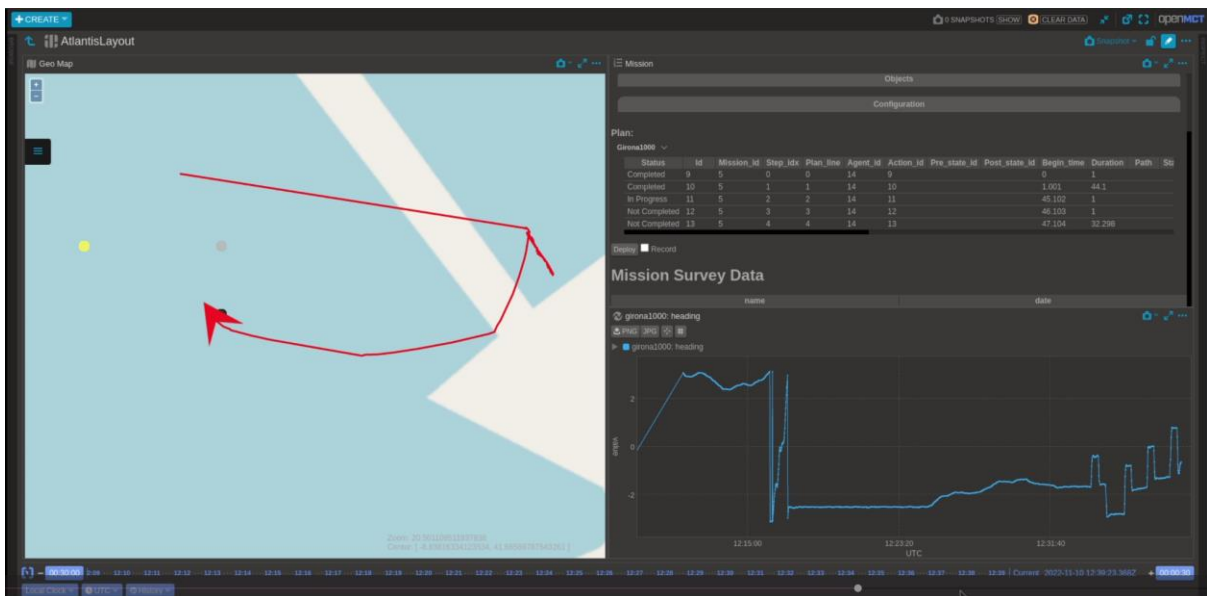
+ CREATE

0 SNAPSHOTS SHOW CLEAR DATA openMCT

AtlantisLayout

Snapshot

Geo Map

Mission

Objects

Configuration

Plan:

Girona1000

| Status | Id | Mission_id | Step_idx | Plan_line | Agent_id | Action_id | Pre_state_id | Post_state_id | Begin_time | Duration | Path | St |
|---|---|---|---|---|---|---|---|---|---|---|---|---|
| Completed | 9 | 5 | 0 | 0 | 14 | 9 | | | 0 | 1 | | |
| Completed | 10 | 5 | 1 | 1 | 14 | 10 | | | 1.001 | 44.1 | | |
| In Progress | 11 | 5 | 2 | 2 | 14 | 11 | | | 45.102 | 1 | | |
| Not Completed | 12 | 5 | 3 | 3 | 14 | 12 | | | 46.103 | 1 | | |
| Not Completed | 13 | 5 | 4 | 4 | 14 | 13 | | | 47.104 | 32.298 | | |

Deploy Record

Mission Survey Data

| name | date |
|---|---|

girona1000: heading

PNG JPG

girona1000: heading

2

0

-2

radian

12:15:00 12:23:20 12:31:40

UTC

Zoom: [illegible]
Center: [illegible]

00:30:00 12:09 12:10 12:11 12:12 12:13 12:14 12:15 12:16 12:17 12:18 12:19 12:20 12:21 12:22 12:23 12:24 12:25 12:26 12:27 12:28 12:29 12:30 12:31 12:32 12:33 12:34 12:35 12:36 12:37 12:38 12:39 Current 2022-11-10 12:39:23.366Z 00:00:30

Local Clock UTC History